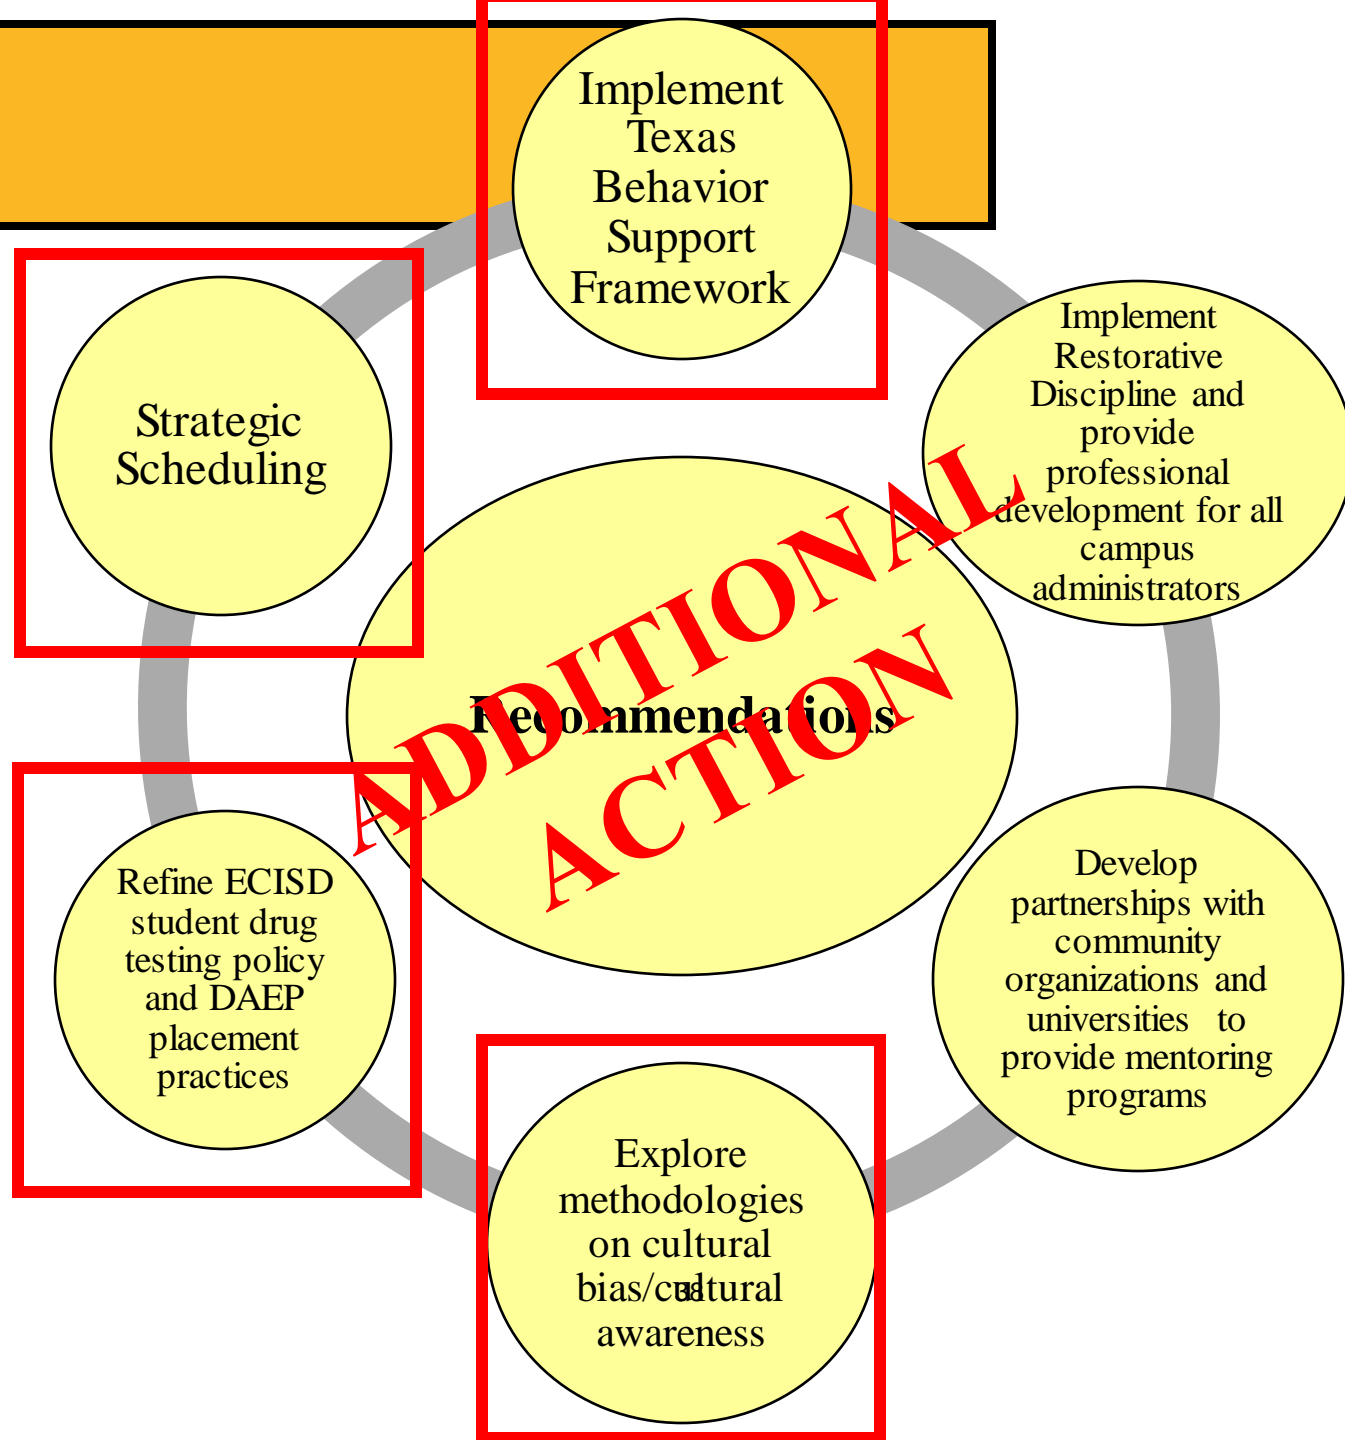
Implement Texas Behavior Support Framework

Strategic Scheduling

Implement Restorative Discipline and provide professional development for all campus administrators

Recommendations

ADDITIONAL ACTION

Refine ECISD student drug testing policy and DAEP placement practices

Develop partnerships with community organizations and universities to provide mentoring programs

Explore methodologies on cultural bias/cultural awareness